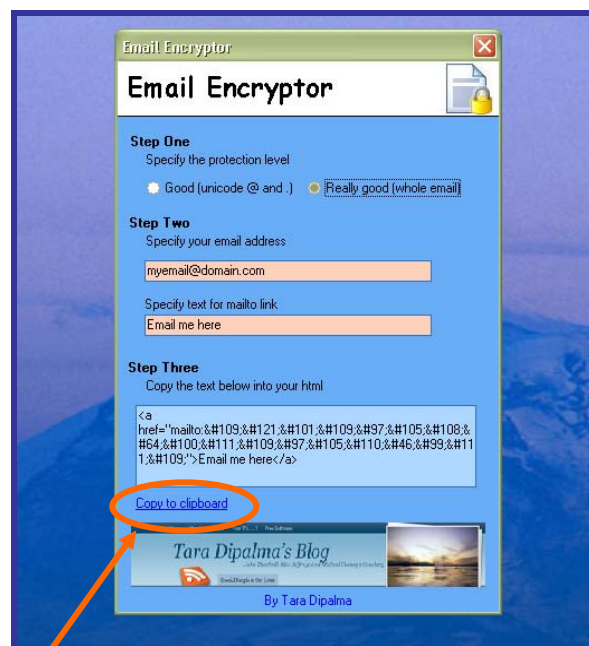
Email Encryptor

Email Encryptor

Step One
Specify the protection level

Good (unicode @ and .)
Really good (whole email)

Step Two
Specify your email address

myemail@domain.com

Specify text for mailto link

Email me here

Step Three
Copy the text below into your html

<a href="mailto:&#109;&#121;&#101;&#109;&#97;&#105;&#108;&#64;&#100;&#111;&#109;&#97;&#105;&#110;&#46;&#99;&#111;&#109;">Email me here</a>

Copy to clipboard

Tara Dipalma's Blog

By Tara Dipalma